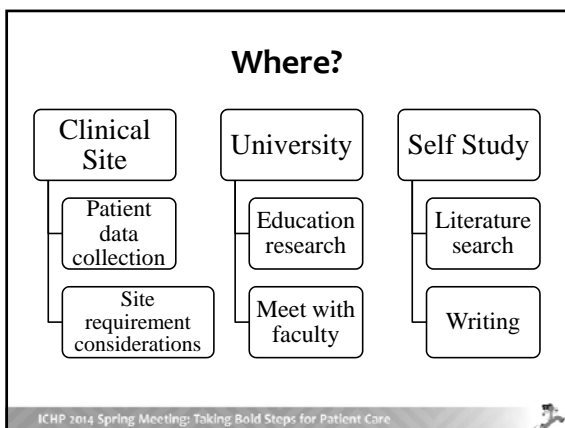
Where?

Clinical Site

Patient data collection

Site requirement considerations

University

Education research

Meet with faculty

Self Study

Literature search

Writing

ICHP 2014 Spring Meeting: Taking Bold Steps for Patient Care